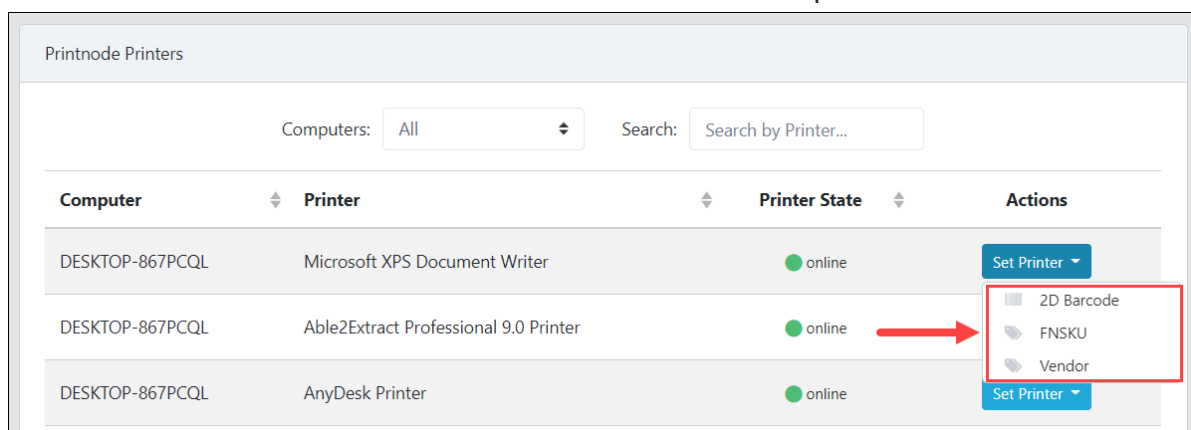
Printnode Printers

Computers: All

Search: Search by Printer...

| Computer | Printer | Printer State | Actions |
|---|---|---|---|
| DESKTOP-867PCQL | Microsoft XPS Document Writer | online | Set Printer |
| DESKTOP-867PCQL | Able2Extract Professional 9.0 Printer | online | |
| DESKTOP-867PCQL | AnyDesk Printer | online | Set Printer |

2D Barcode
FNSKU
Vendor